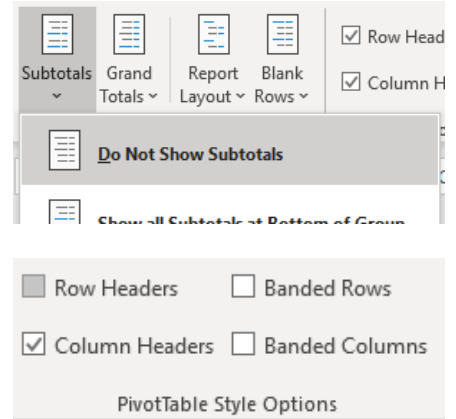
Subtotals
Grand Totals
Report Layout
Blank Rows
☑ Row Head
☑ Column H

Do Not Show Subtotals

Show all Subtotals at Bottom of Group

Row Headers
Banded Rows
☑ Column Headers
Banded Columns

PivotTable Style Options